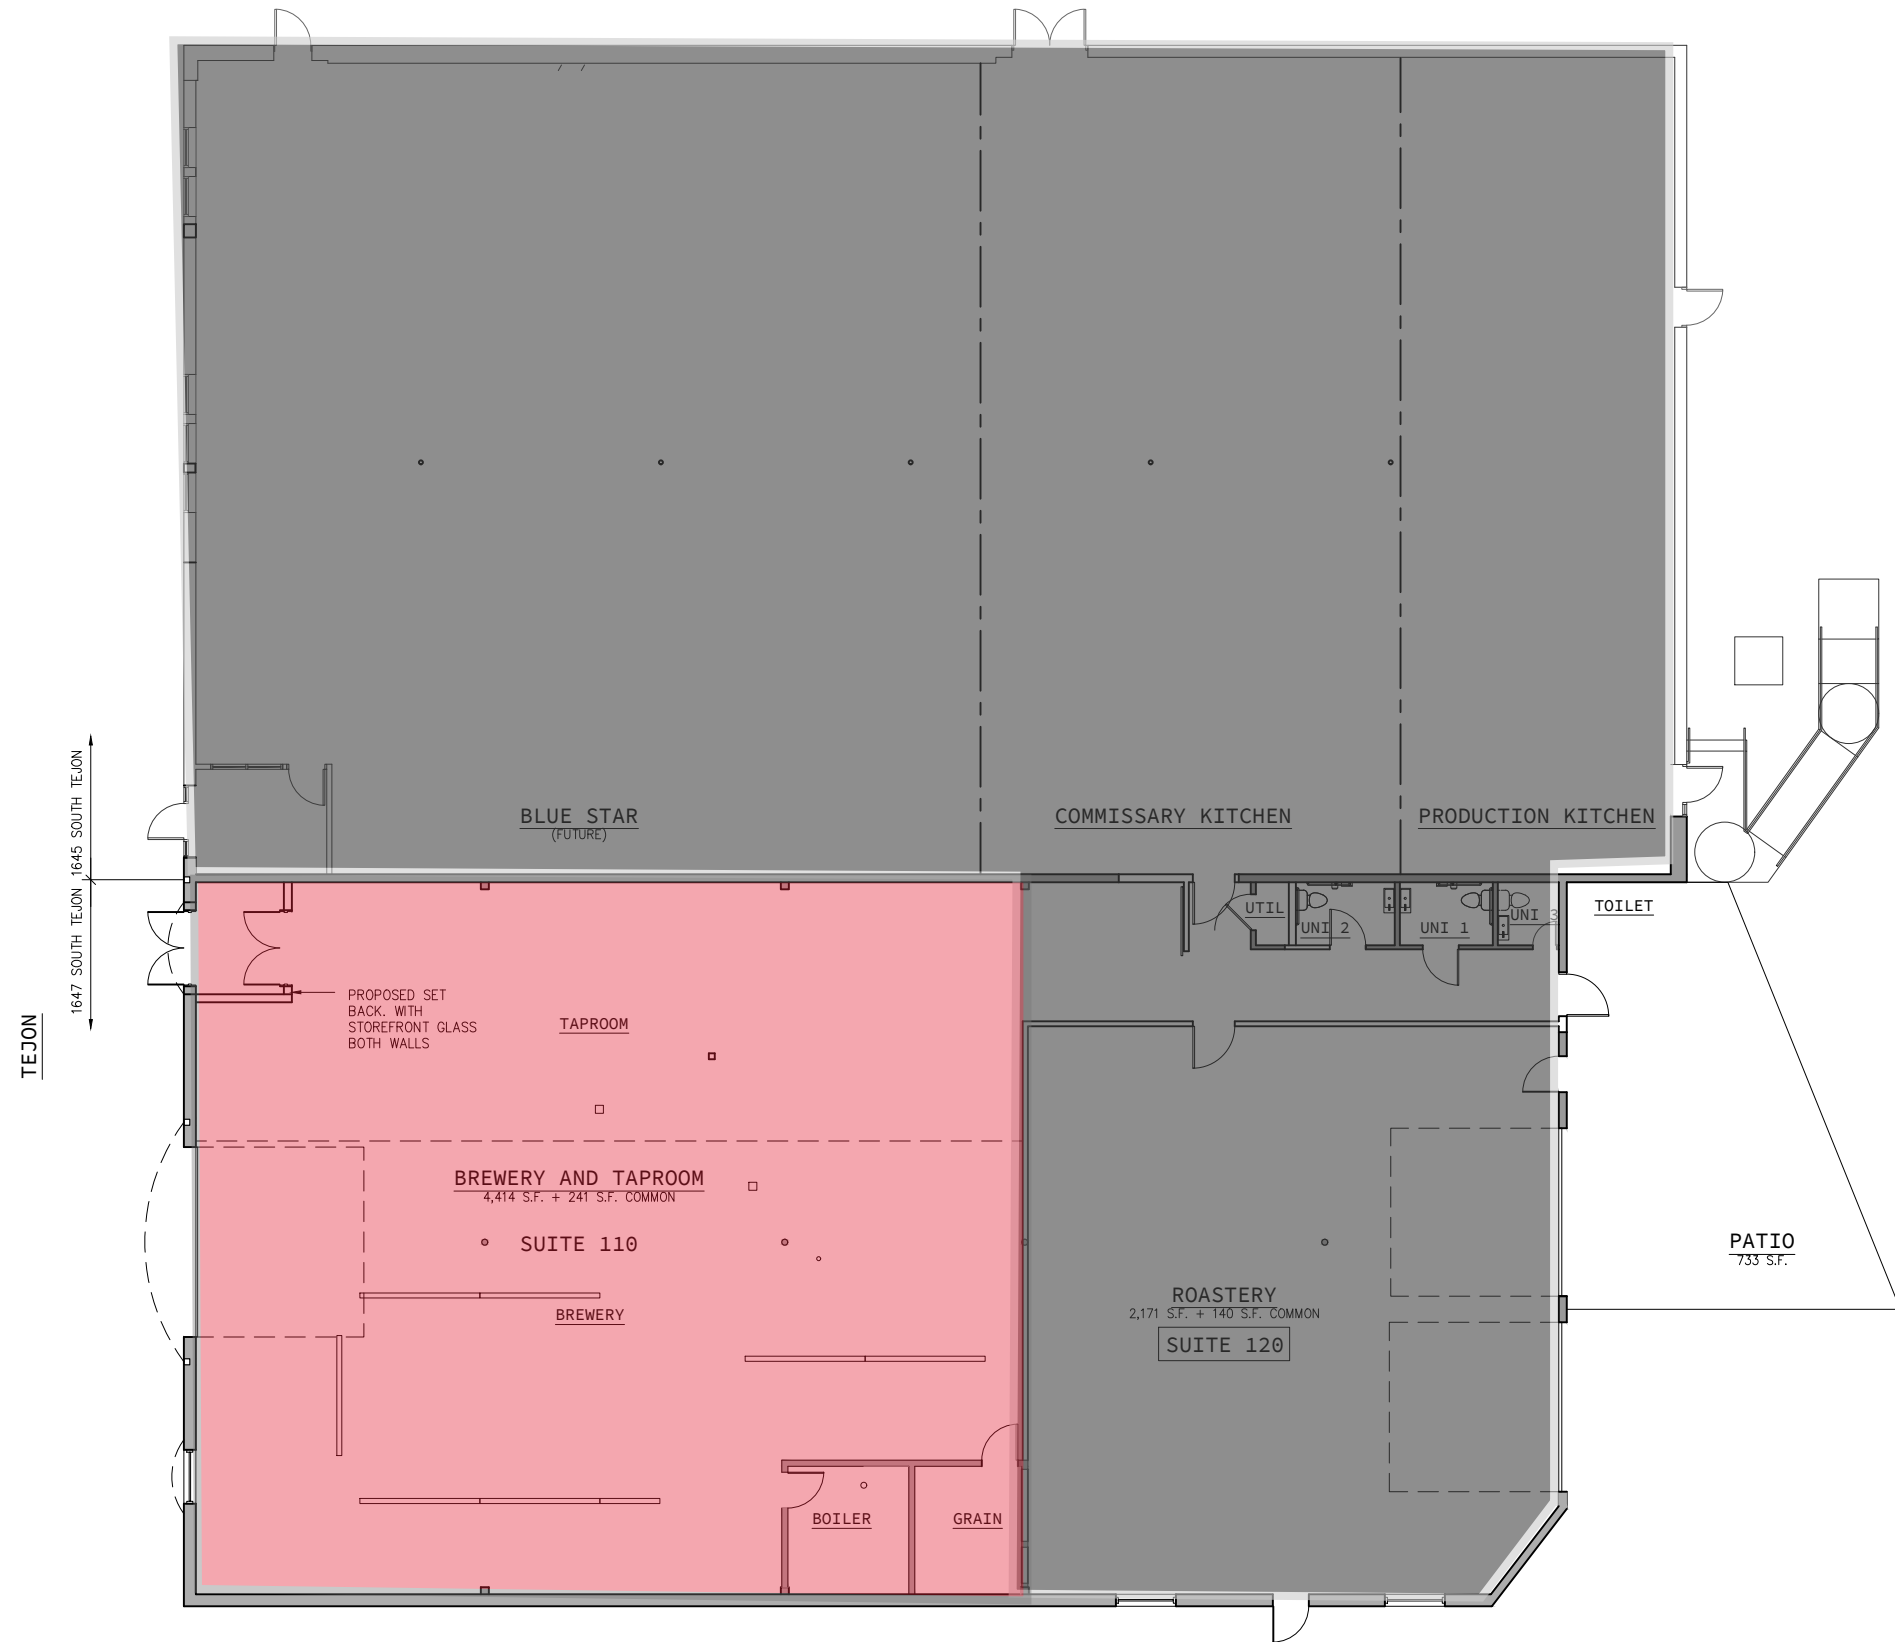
BLUE STAR
(FUTURE)

COMMISSARY KITCHEN

PRODUCTION KITCHEN

1647 SOUTH TEJON 1645 SOUTH TEJON

TEJON

UTIL

UNI 2

UNI 1

UNI 3

TOILET

PROPOSED SET BACK. WITH STOREFRONT GLASS BOTH WALLS

TAPROOM

BREWERY AND TAPROOM
4,414 S.F. + 241 S.F. COMMON

SUITE 110

BREWERY

ROASTERY
2,171 S.F. + 140 S.F. COMMON

SUITE 120

PATIO
733 S.F.

BOILER

GRAIN